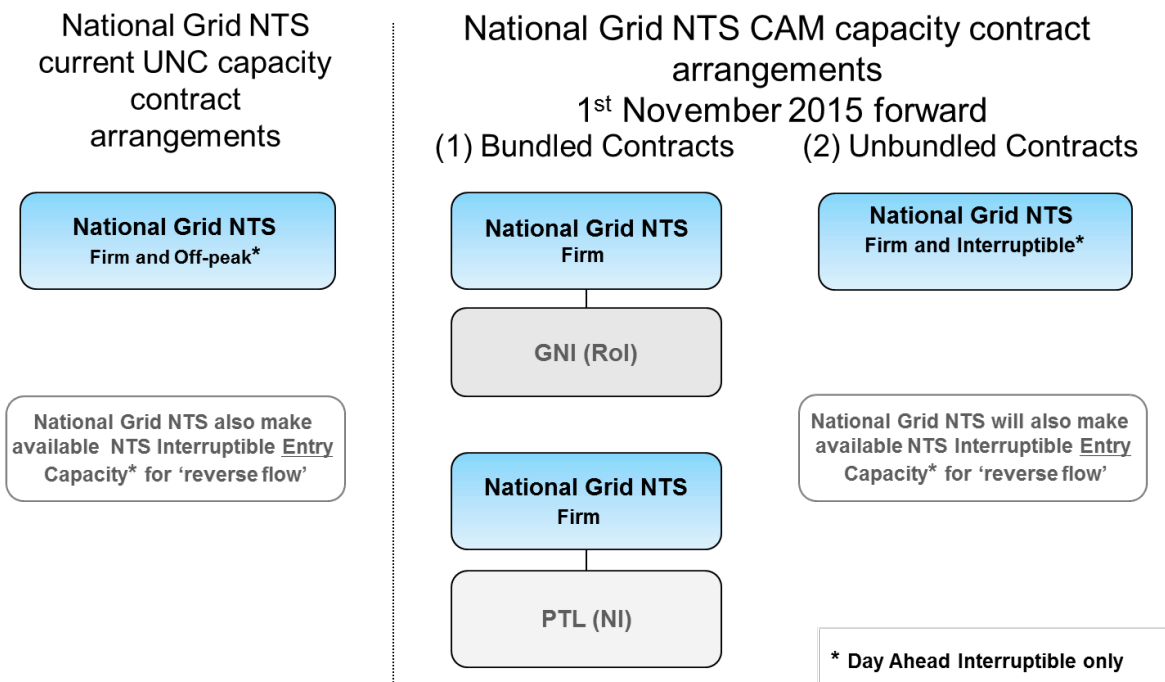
National Grid NTS current UNC capacity contract arrangements

National Grid NTS
Firm and Off-peak*

National Grid NTS also make available NTS Interruptible Entry Capacity* for 'reverse flow'

National Grid NTS CAM capacity contract arrangements
1st November 2015 forward

(1) Bundled Contracts

National Grid NTS
Firm

GNI (RoI)

National Grid NTS
Firm

PTL (NI)

(2) Unbundled Contracts

National Grid NTS
Firm and Interruptible*

National Grid NTS will also make available NTS Interruptible Entry Capacity* for 'reverse flow'

* Day Ahead Interruptible only